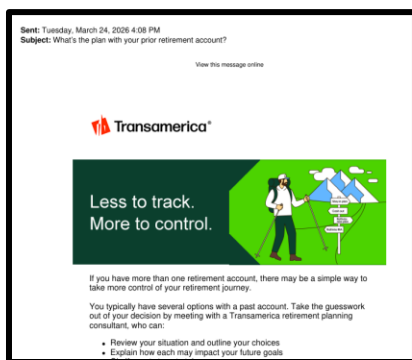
Sent: Tuesday, March 24, 2026 4:08 PM
Subject: What's the plan with your prior retirement account?

View this message online

Transamerica®

Less to track.
More to control.

If you have more than one retirement account, there may be a simple way to take more control of your retirement journey.

You typically have several options with a past account. Take the guesswork out of your decision by meeting with a Transamerica retirement planning consultant, who can:

• Review your situation and outline your choices
• Explain how each may impact your future goals